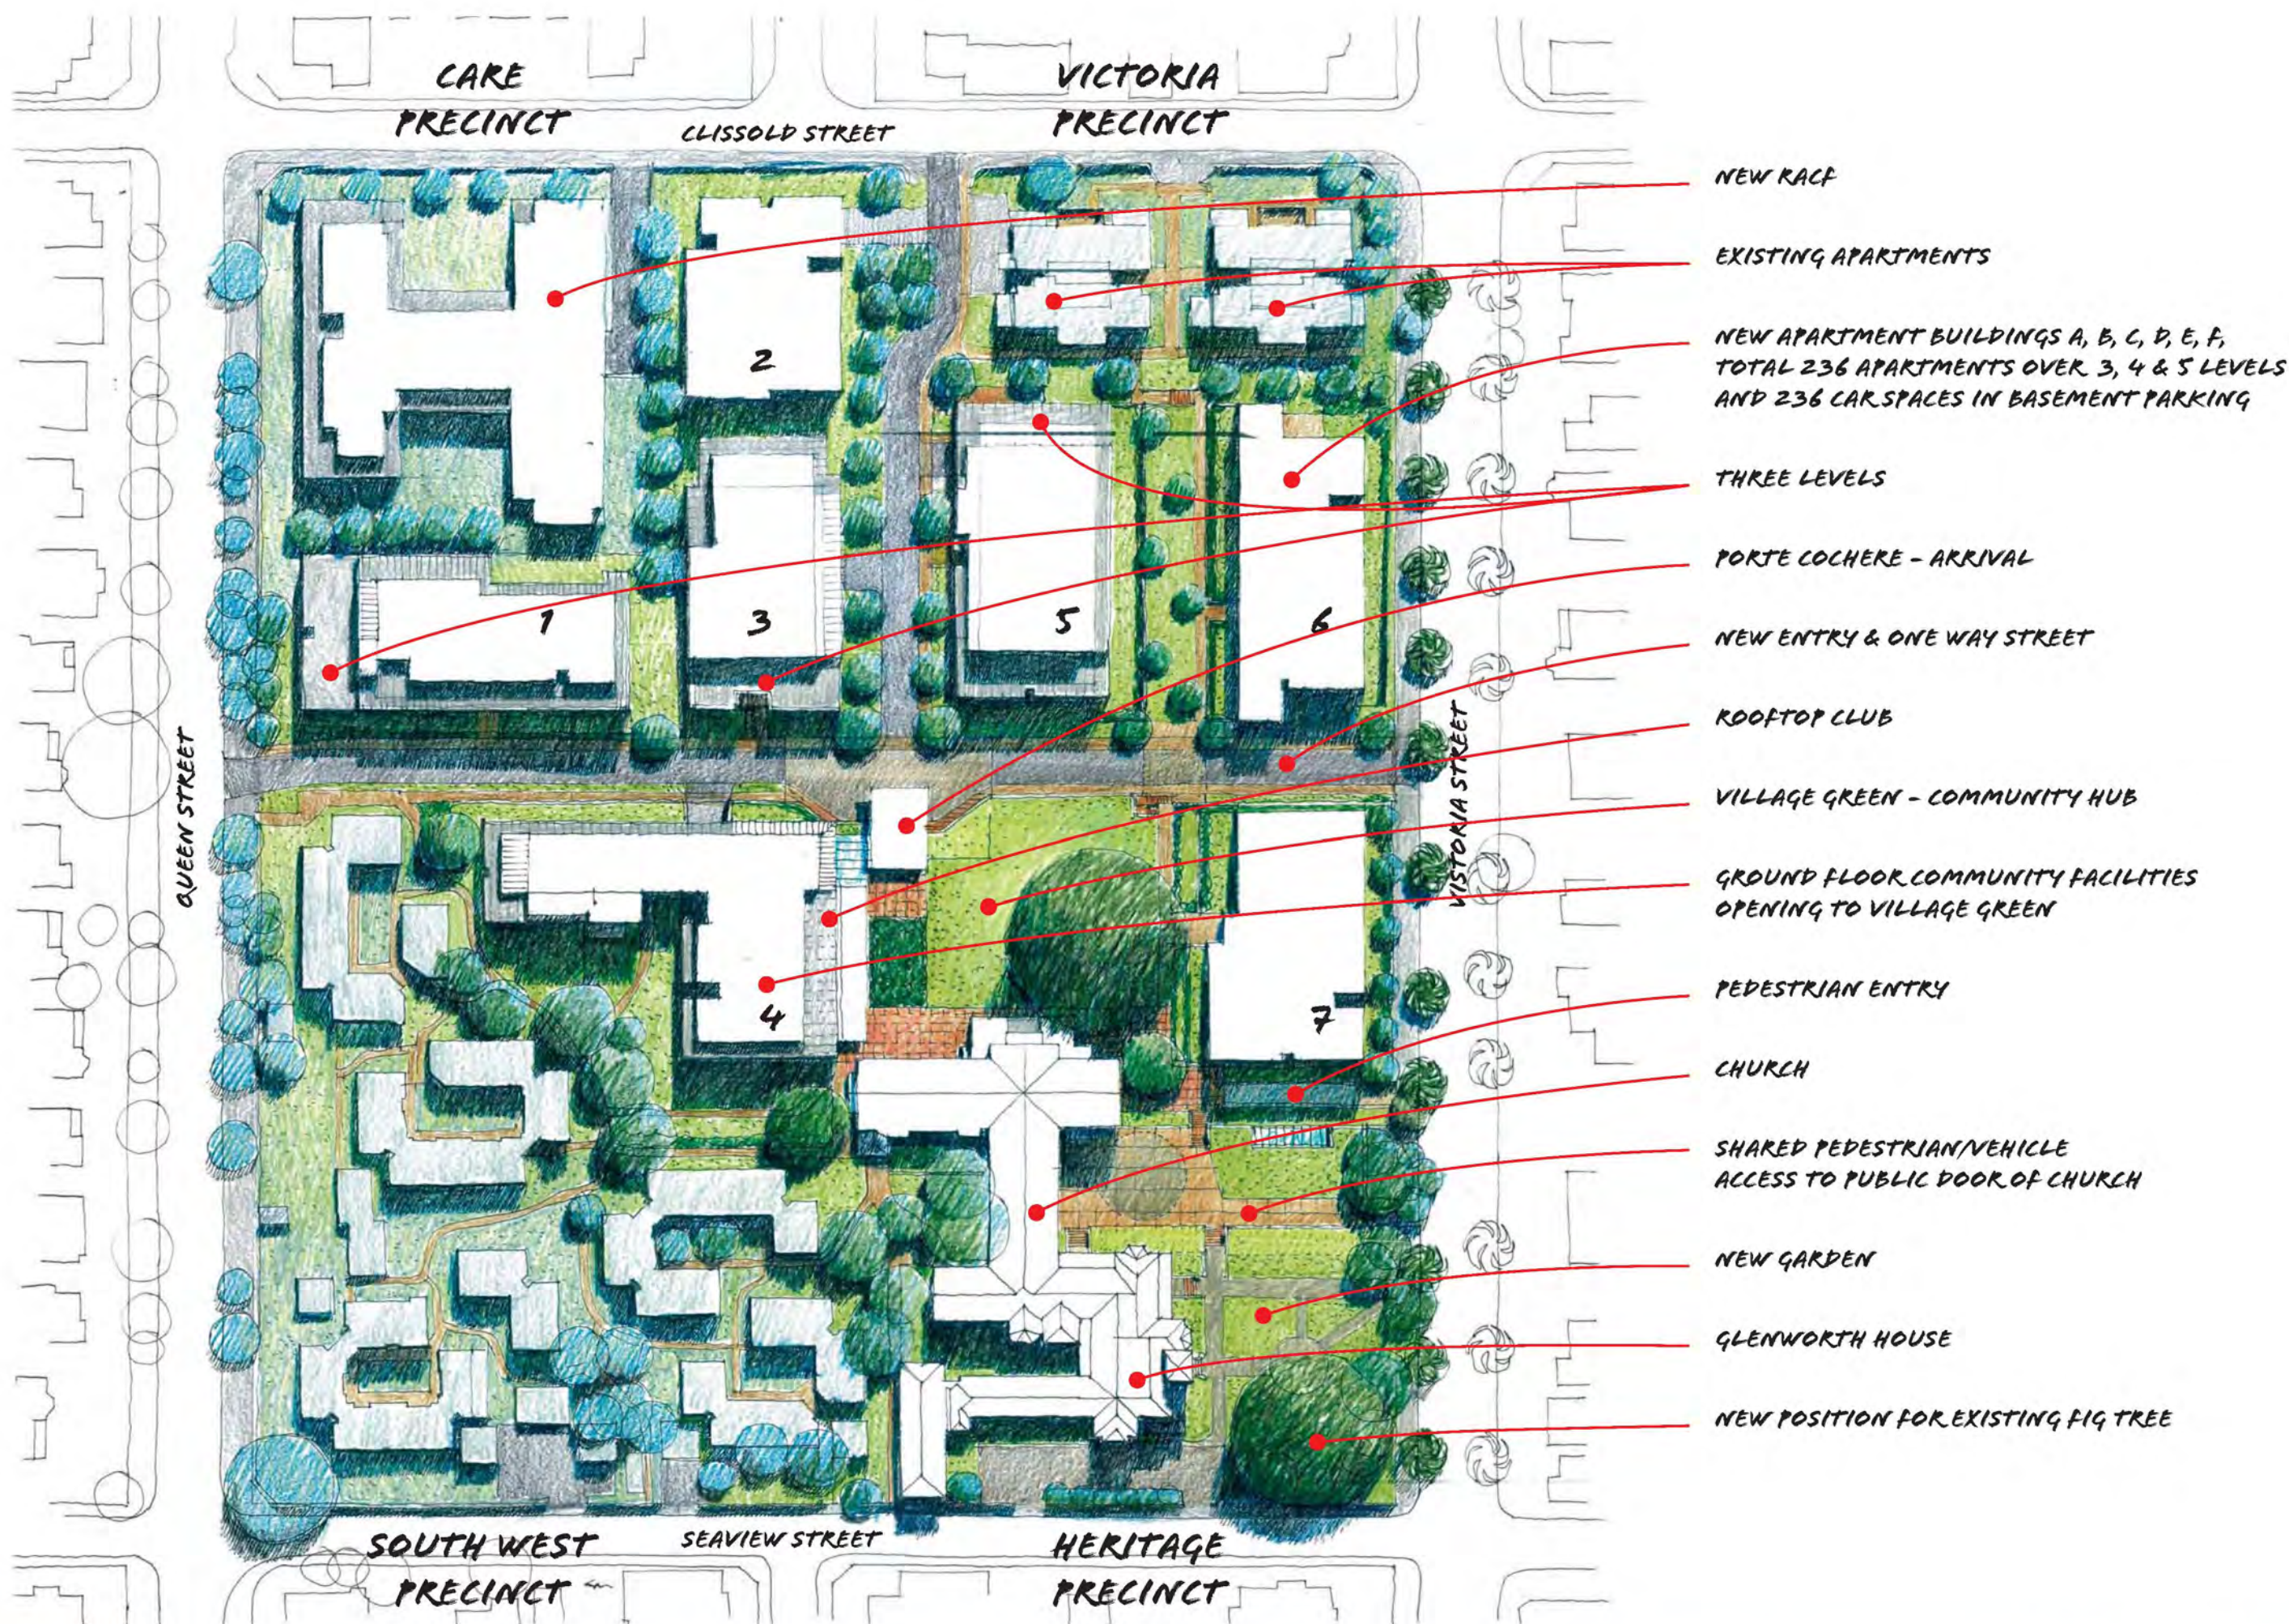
CARE PRECINCT

CLISSOLD STREET

VICTORIA PRECINCT

NEW RACF

EXISTING APARTMENTS

NEW APARTMENT BUILDINGS A, B, C, D, E, F, TOTAL 236 APARTMENTS OVER 3, 4 & 5 LEVELS AND 236 CAR SPACES IN BASEMENT PARKING

THREE LEVELS

PORTE COCHERE – ARRIVAL

NEW ENTRY & ONE WAY STREET

ROOFTOP CLUB

VILLAGE GREEN – COMMUNITY HUB

GROUND FLOOR COMMUNITY FACILITIES OPENING TO VILLAGE GREEN

PEDESTRIAN ENTRY

CHURCH

SHARED PEDESTRIAN/VEHICLE ACCESS TO PUBLIC DOOR OF CHURCH

NEW GARDEN

GLENWORTH HOUSE

NEW POSITION FOR EXISTING FIG TREE

2

1

3

5

6

4

7

QUEEN STREET

VICTORIA STREET

SOUTH WEST PRECINCT

SEAVIEW STREET

HERITAGE PRECINCT